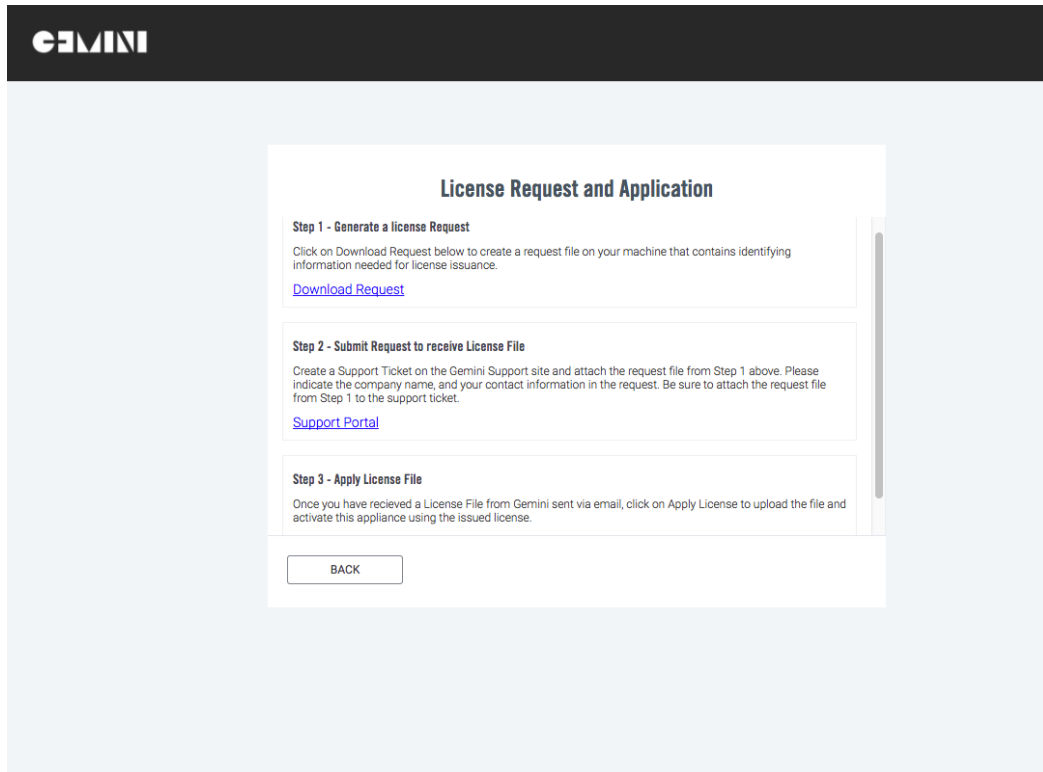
GEMINI

License Request and Application

Step 1 - Generate a license Request

Click on Download Request below to create a request file on your machine that contains identifying information needed for license issuance.

Download Request

Step 2 - Submit Request to receive License File

Create a Support Ticket on the Gemini Support site and attach the request file from Step 1 above. Please indicate the company name, and your contact information in the request. Be sure to attach the request file from Step 1 to the support ticket.

Support Portal

Step 3 - Apply License File

Once you have recieved a License File from Gemini sent via email, click on Apply License to upload the file and activate this appliance using the issued license.

BACK